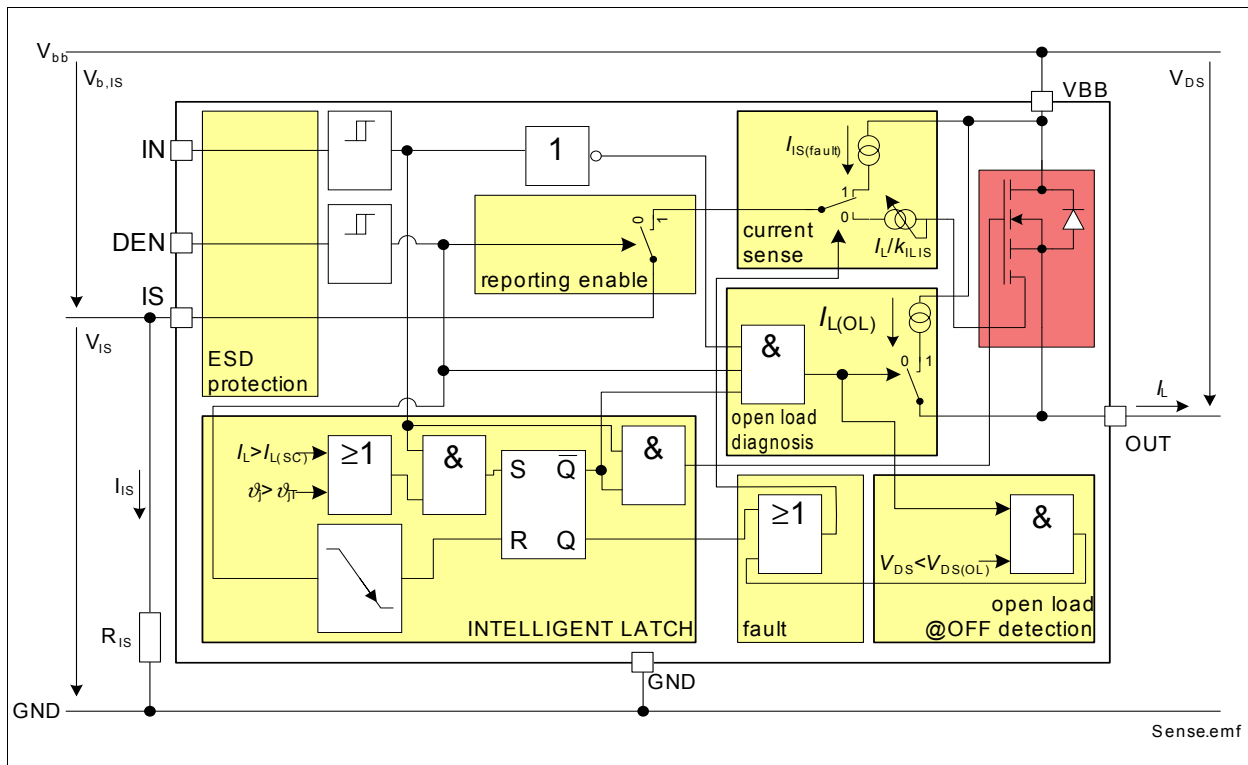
$V_{bb}$

$V_{b,IS}$

VBB

$V_{DS}$

IN

1

$I_{IS(fault)}$

1

0

current sense

$I_L/k_{ILIS}$

DEN

0

1

reporting enable

IS

$I_{L(OL)}$

&

0

1

$V_{IS}$

ESD protection

open load diagnosis

$I_L$

OUT

$I_L > I_{L(SC)}$

$\vartheta_J > \vartheta_{JT}$

$\geq 1$

&

S

$\overline{Q}$

&

$I_{IS}$

R

Q

$\geq 1$

&

$V_{DS} < V_{DS(OL)}$

$R_{IS}$

INTELLIGENT LATCH

fault

open load @OFF detection

GND

GND

Sense.emf